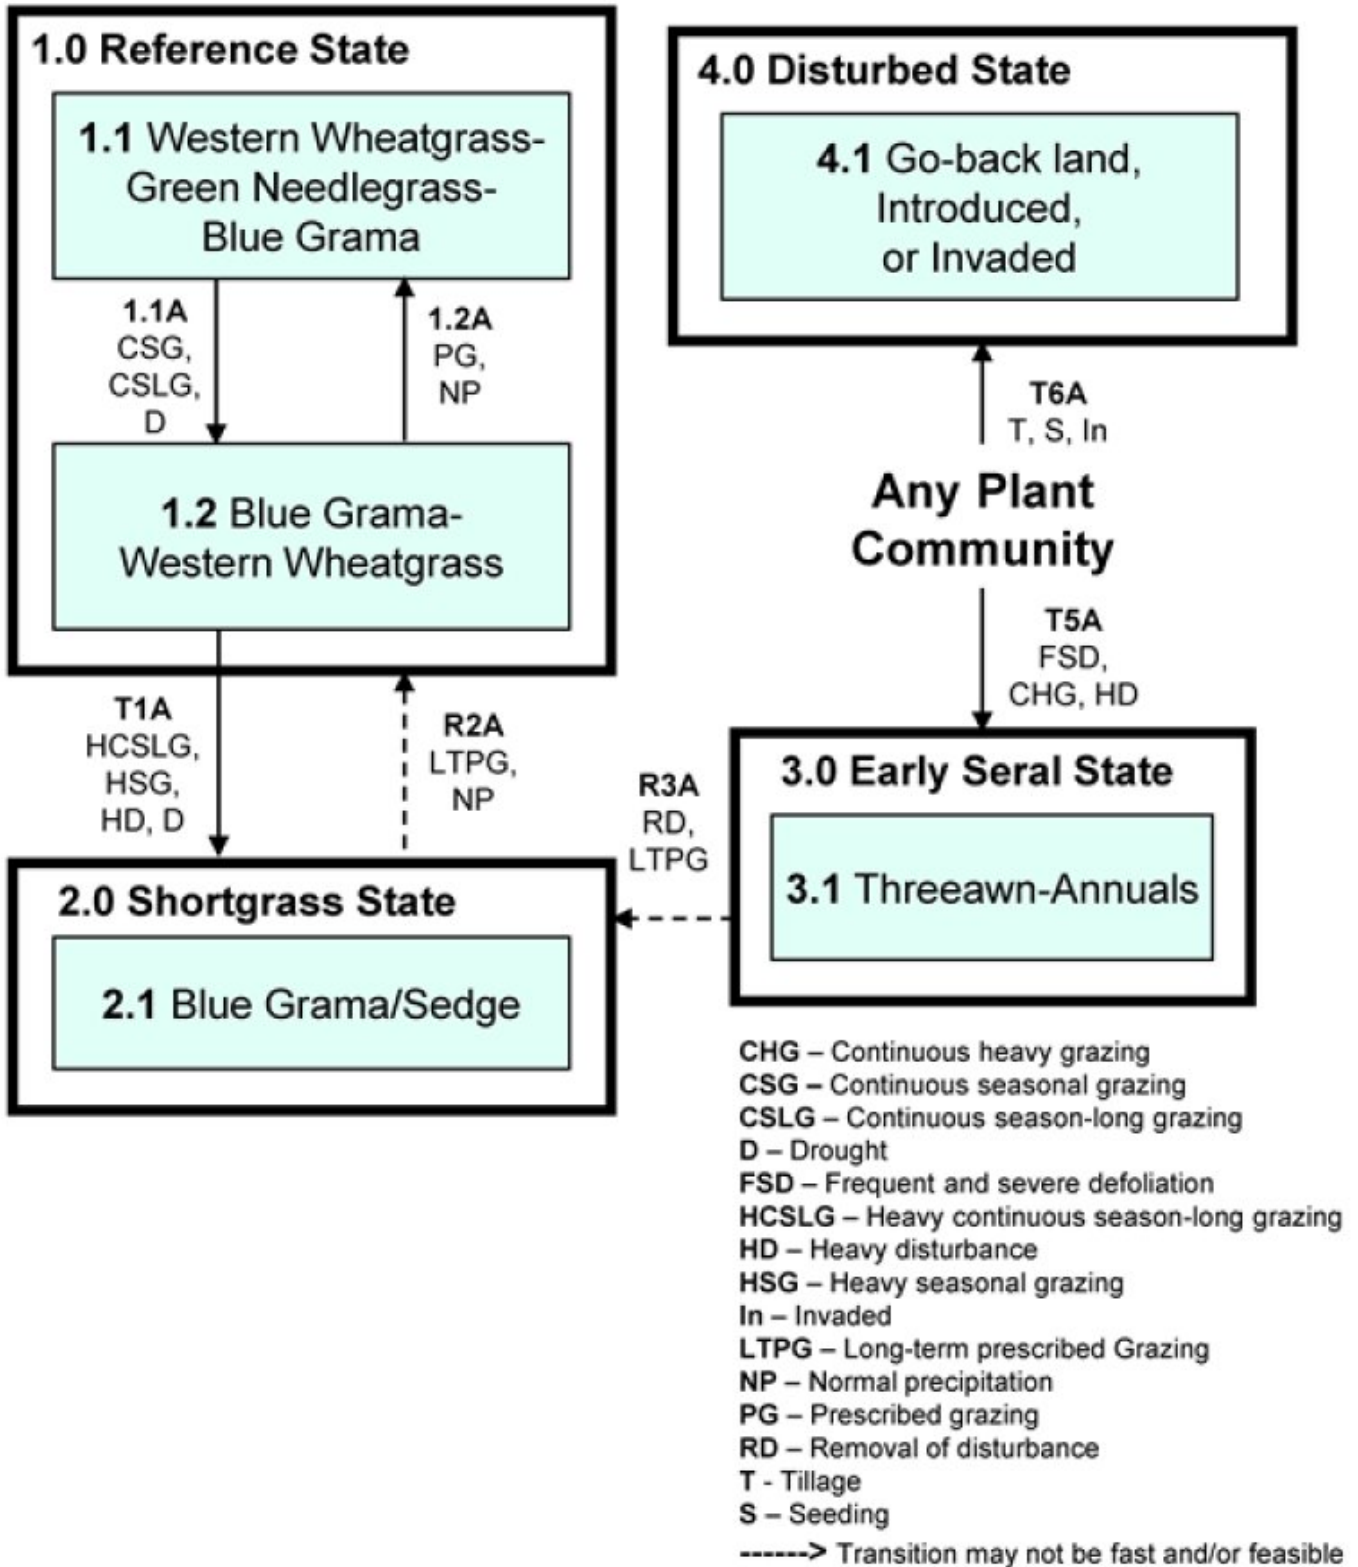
1.0 Reference State

1.1 Western Wheatgrass-Green Needlegrass-Blue Grama

1.1A
CSG,
CSLG,
D

1.2A
PG,
NP

1.2 Blue Grama-Western Wheatgrass

4.0 Disturbed State

4.1 Go-back land, Introduced, or Invaded

T6A
T, S, In

Any Plant Community

T5A
FSD,
CHG, HD

T1A
HCSLG,
HSG,
HD, D

R2A
LTPG,
NP

R3A
RD,
LTPG

3.0 Early Seral State

3.1 Threeawn-Annuals

2.0 Shortgrass State

2.1 Blue Grama/Sedge

CHG – Continuous heavy grazing
CSG – Continuous seasonal grazing
CSLG – Continuous season-long grazing
D – Drought
FSD – Frequent and severe defoliation
HCSLG – Heavy continuous season-long grazing
HD – Heavy disturbance
HSG – Heavy seasonal grazing
In – Invaded
LTPG – Long-term prescribed Grazing
NP – Normal precipitation
PG – Prescribed grazing
RD – Removal of disturbance
T - Tillage
S – Seeding
------> Transition may not be fast and/or feasible